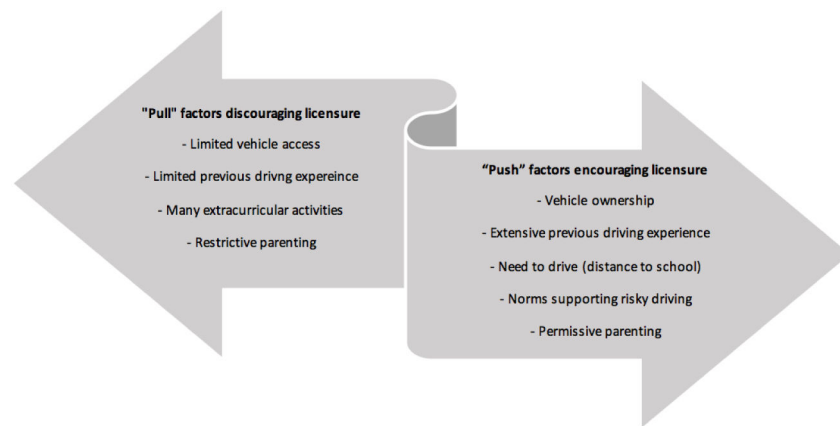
"Pull" factors discouraging licensure

- Limited vehicle access

- Limited previous drivng expereince

- Many extracurricular activities

- Restrictive parenting

"Push" factors encouraging licensure

- Vehicle ownership

- Extensive previous driving experience

- Need to drive (distance to school)

- Norms supporting risky driving

- Permissive parenting